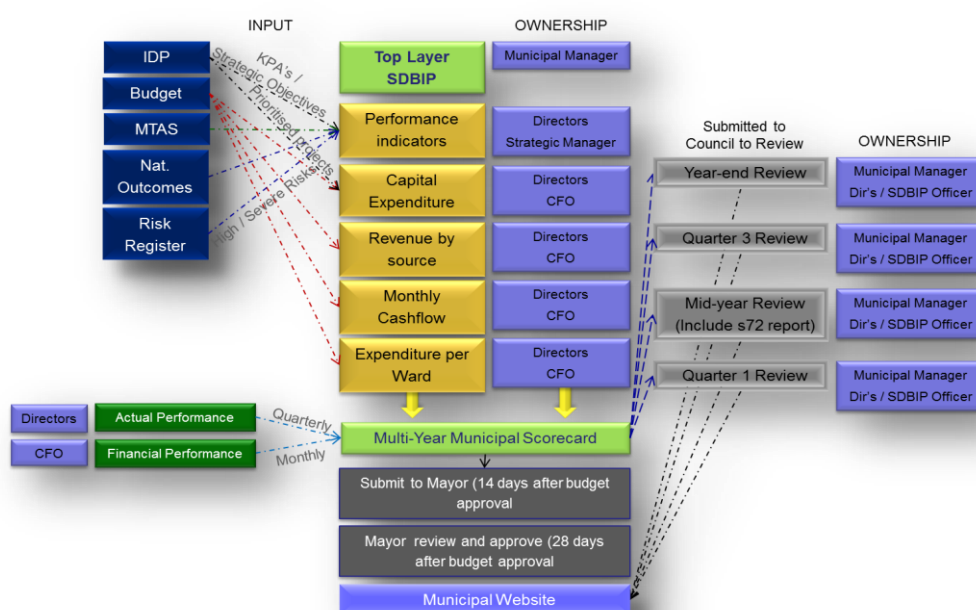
INPUT

OWNERSHIP

IDP

Budget

MTAS

Nat. Outcomes

Risk Register

KPA's / Strategic Objectives

Prioritised projects

High / Severe Risks

Top Layer SDBIP

Municipal Manager

Performance indicators

Directors
Strategic Manager

Capital Expenditure

Directors
CFO

Revenue by source

Directors
CFO

Monthly Cashflow

Directors
CFO

Expenditure per Ward

Directors
CFO

Submitted to Council to Review

OWNERSHIP

Year-end Review

Municipal Manager
Dir's / SDBIP Officer

Quarter 3 Review

Municipal Manager
Dir's / SDBIP Officer

Mid-year Review (Include s72 report)

Municipal Manager
Dir's / SDBIP Officer

Quarter 1 Review

Municipal Manager
Dir's / SDBIP Officer

Directors

Actual Performance

Quarterly

CFO

Financial Performance

Monthly

Multi-Year Municipal Scorecard

Submit to Mayor (14 days after budget approval

Mayor review and approve (28 days after budget approval

Municipal Website